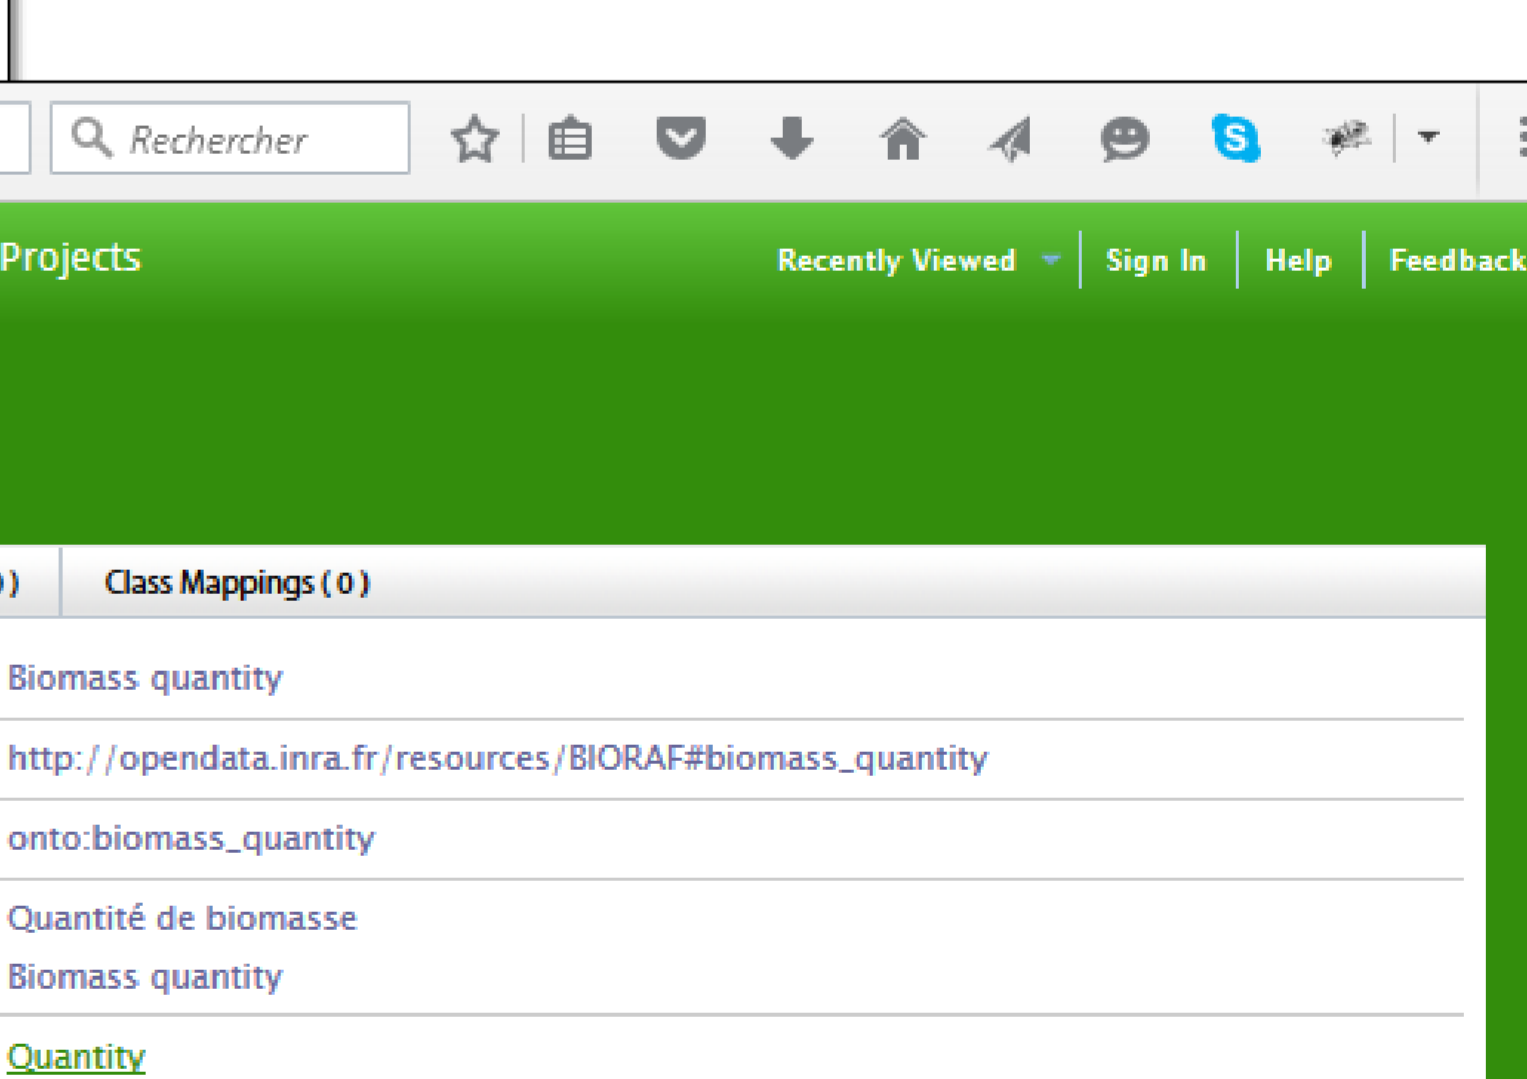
Rechercher

Projects

Recently Viewed | Sign In | Help | Feedback

) | Class Mappings ( 0 )

Biomass quantity

http://opendata.inra.fr/resources/BIORAF#biomass_quantity

onto:biomass_quantity

Quantité de biomasse
Biomass quantity

Quantity